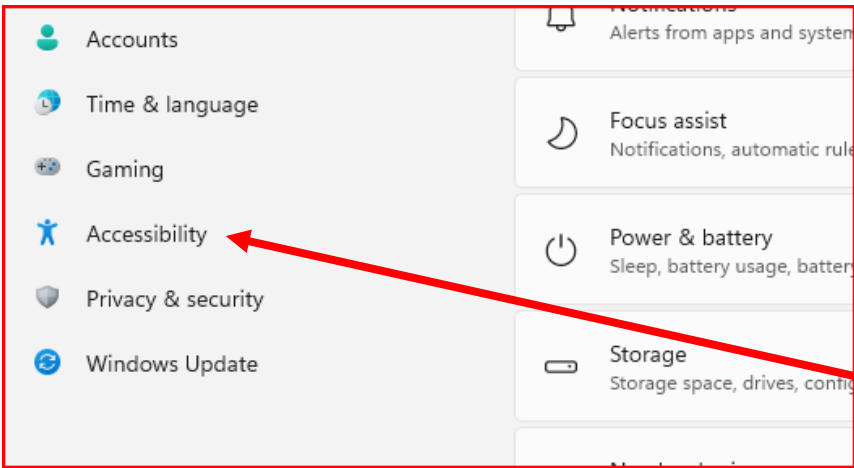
Accounts

Time & language

Gaming

Accessibility

Privacy & security

Windows Update

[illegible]
Alerts from apps and system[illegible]

Focus assist
Notifications, automatic rule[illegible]

Power & battery
Sleep, battery usage, batter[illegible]

Storage
Storage space, drives, confi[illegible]

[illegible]